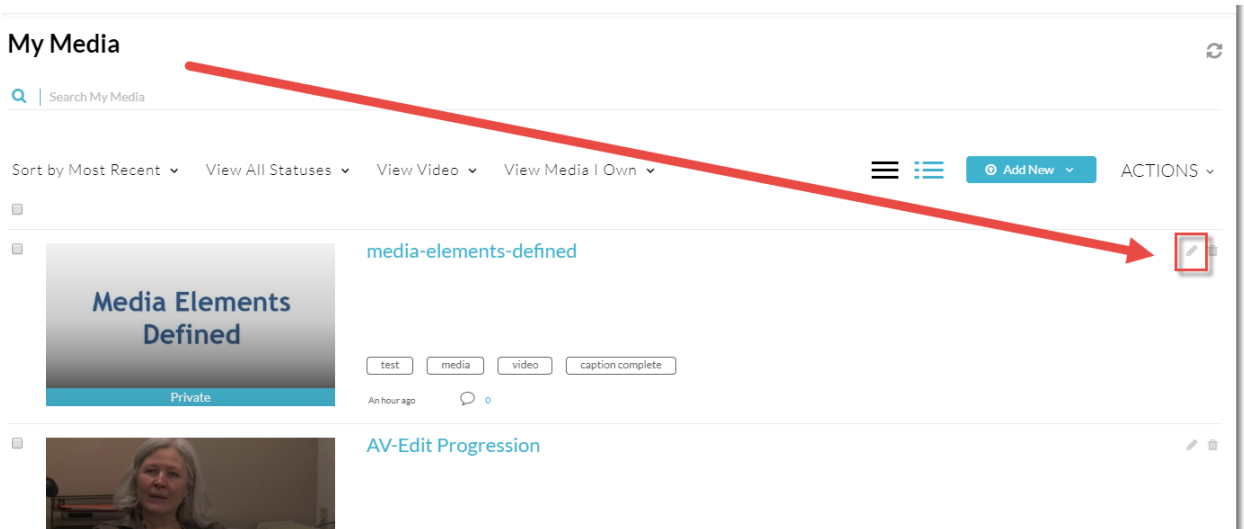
My Media

Search My Media

Sort by Most Recent View All Statuses View Video View Media I Own

Add New

ACTIONS

Media Elements Defined

Private

media-elements-defined

test media video caption complete

An hour ago 0

AV-Edit Progression